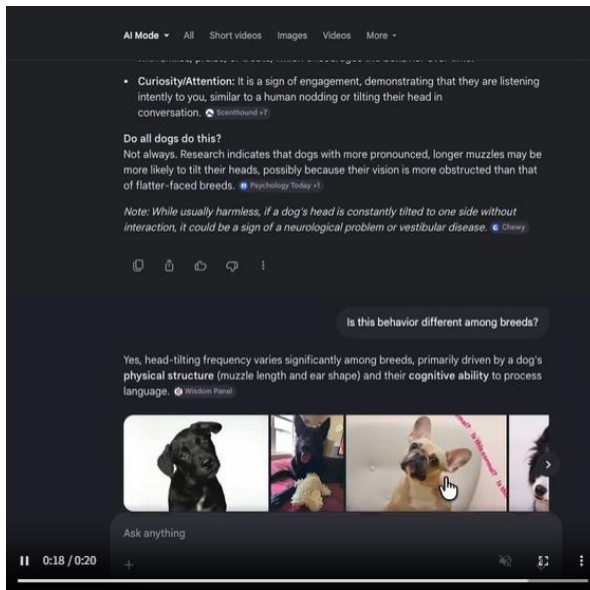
AI Mode ▾ All Short videos Images Videos More ▾

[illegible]

• **Curiosity/Attention:** It is a sign of engagement, demonstrating that they are listening intently to you, similar to a human nodding or tilting their head in conversation. Scenthound +7

**Do all dogs do this?**
Not always. Research indicates that dogs with more pronounced, longer muzzles may be more likely to tilt their heads, possibly because their vision is more obstructed than that of flatter-faced breeds. Psychology Today +1

*Note: While usually harmless, if a dog's head is constantly tilted to one side without interaction, it could be a sign of a neurological problem or vestibular disease.* Chewy

Is this behavior different among breeds?

Yes, head-tilting frequency varies significantly among breeds, primarily driven by a dog's **physical structure** (muzzle length and ear shape) and their **cognitive ability** to process language. Wisdom Panel

Ask anything

+

0:18 / 0:20